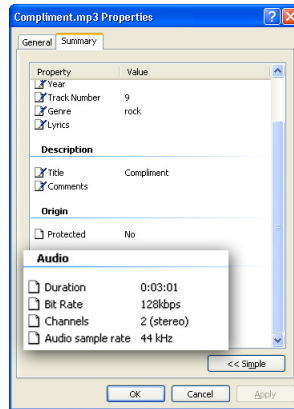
Compliment.mp3 Properties

?

X

General

Summary

| Property | Value |
|---|---|
| Year | |
| Track Number | 9 |
| Genre | rock |
| Lyrics | |

Description

| | |
|---|---|
| Title | Compliment |
| Comments | |

Origin

| | |
|---|---|
| Protected | No |

Audio

| | |
|---|---|
| Duration | 0:03:01 |
| Bit Rate | 128kbps |
| Channels | 2 (stereo) |
| Audio sample rate | 44 kHz |

<< Simple

OK

Cancel

Apply